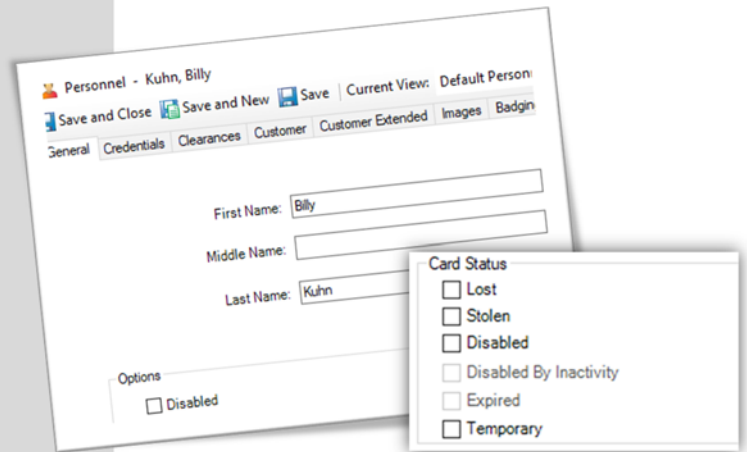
Personnel - Kuhn, Billy

Save and Close  Save and New  Save  Current View: Default Personn

General  Credentials  Clearances  Customer  Customer Extended  Images  Badgin

First Name: Billy

Middle Name:

Last Name: Kuhn

Options

Disabled

Card Status

Lost

Stolen

Disabled

Disabled By Inactivity

Expired

Temporary